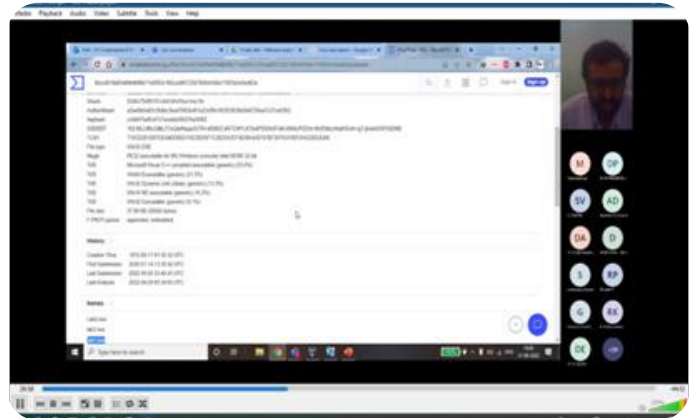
Media Playback Audio Video Subtitle Tools View Help

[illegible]

History

Creation Time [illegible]
First Submission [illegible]
Last Submission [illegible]
Last Analysis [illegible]

Names

Sign in Sign up

M DP
SV AD
DA D
S RP
G RK
DE

Type here to search

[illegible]